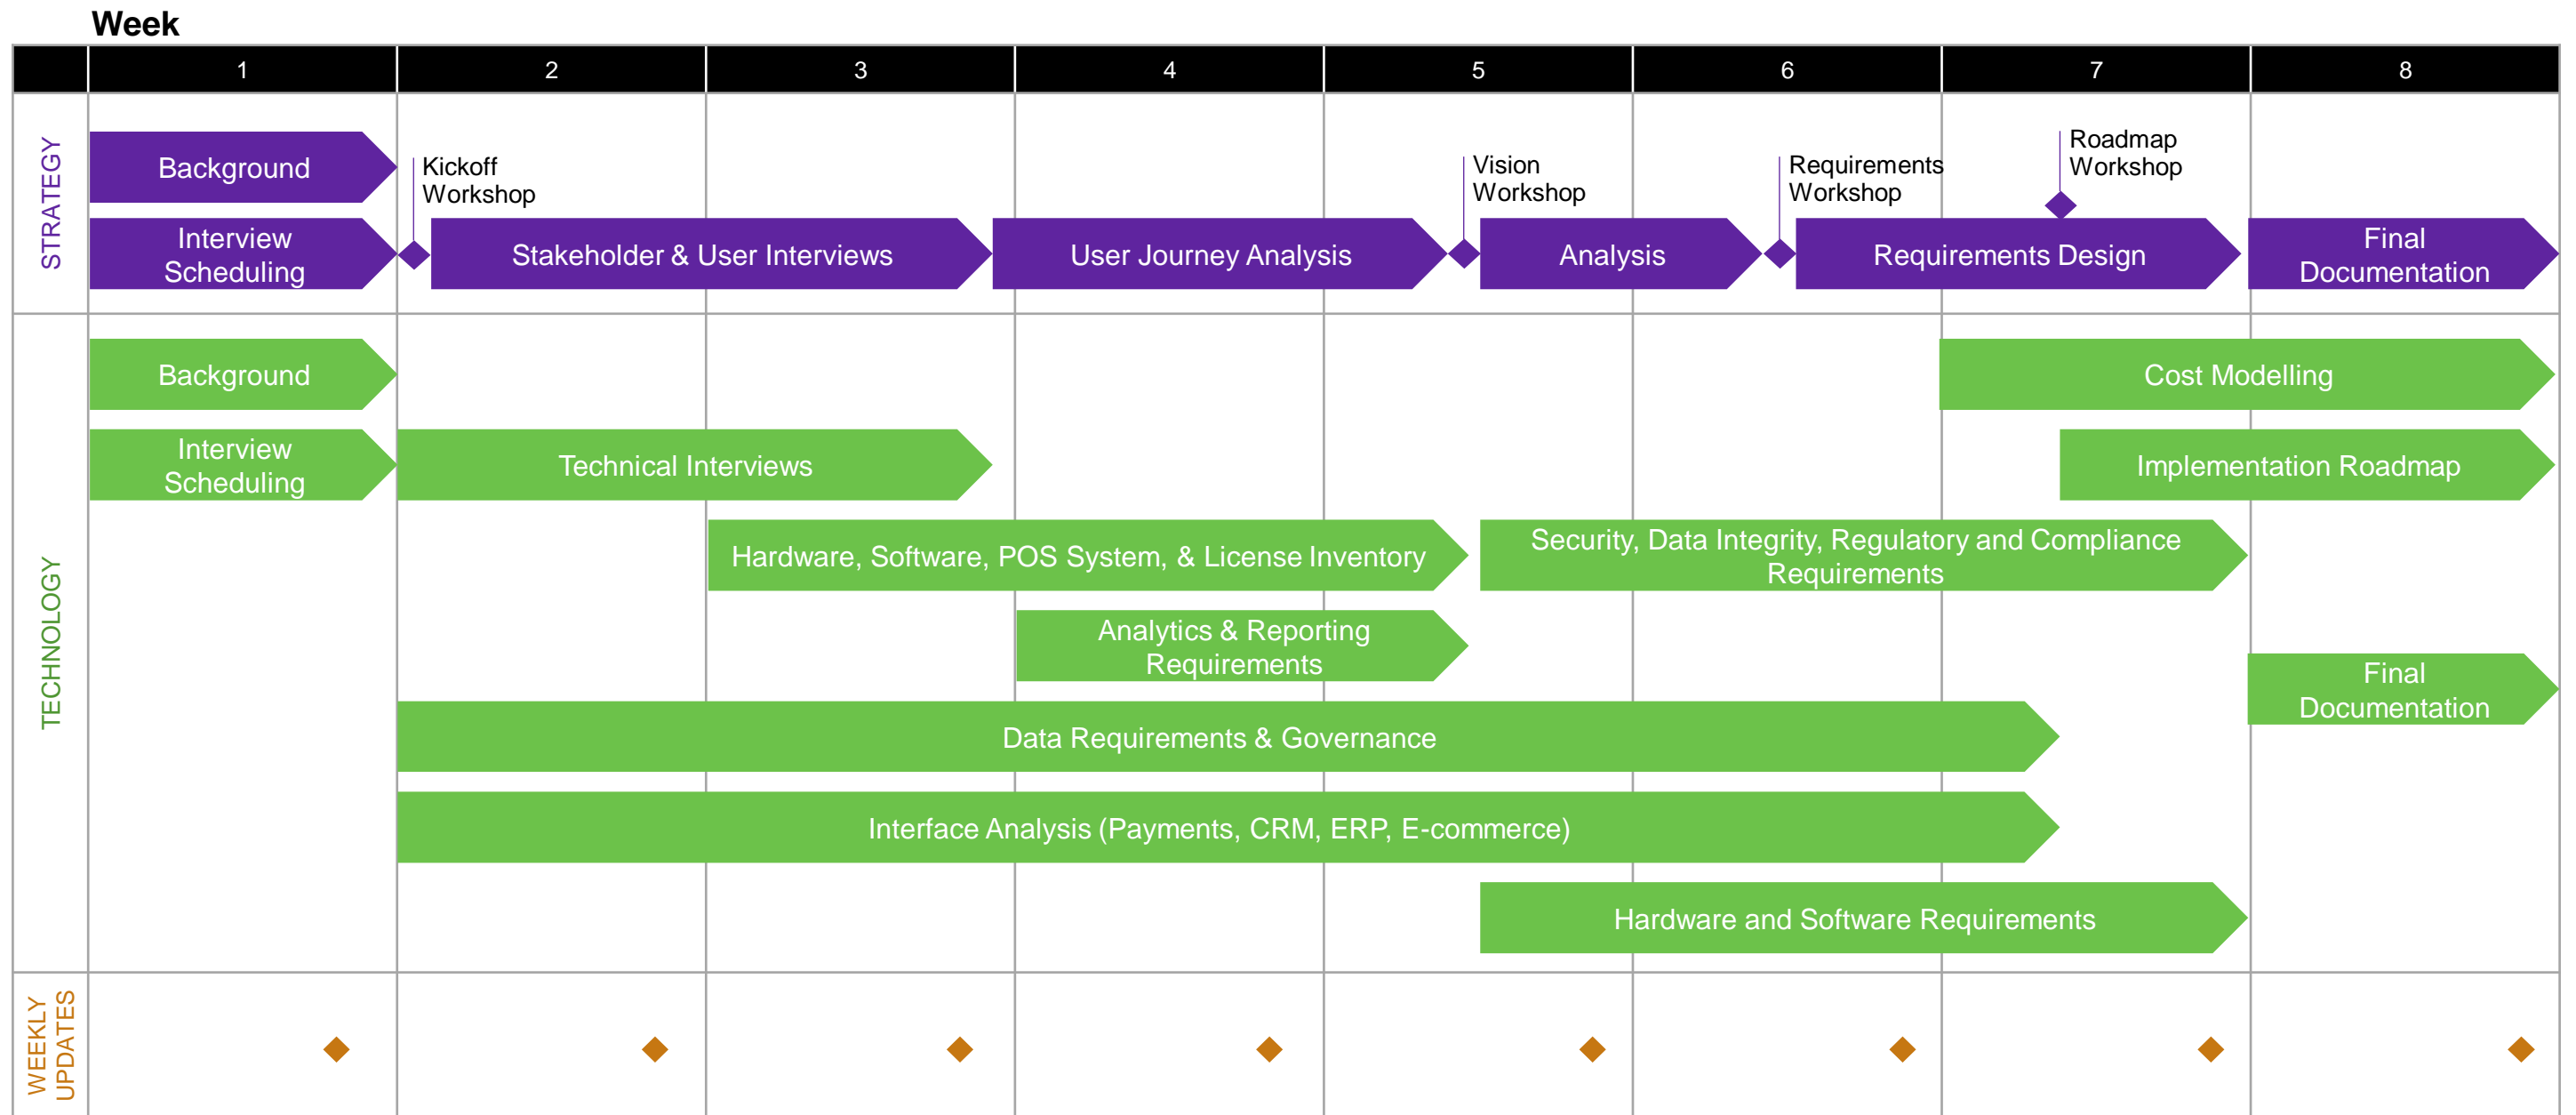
Week

| | 1 | 2 | 3 | 4 | 5 | 6 | 7 | 8 |
|---|---|---|---|---|---|---|---|---|

STRATEGY

Background

Kickoff Workshop

Vision Workshop

Requirements Workshop

Roadmap Workshop

Interview Scheduling

Stakeholder & User Interviews

User Journey Analysis

Analysis

Requirements Design

Final Documentation

TECHNOLOGY

Background

Cost Modelling

Interview Scheduling

Technical Interviews

Implementation Roadmap

Hardware, Software, POS System, & License Inventory

Security, Data Integrity, Regulatory and Compliance Requirements

Analytics & Reporting Requirements

Final Documentation

Data Requirements & Governance

Interface Analysis (Payments, CRM, ERP, E-commerce)

Hardware and Software Requirements

WEEKLY UPDATES